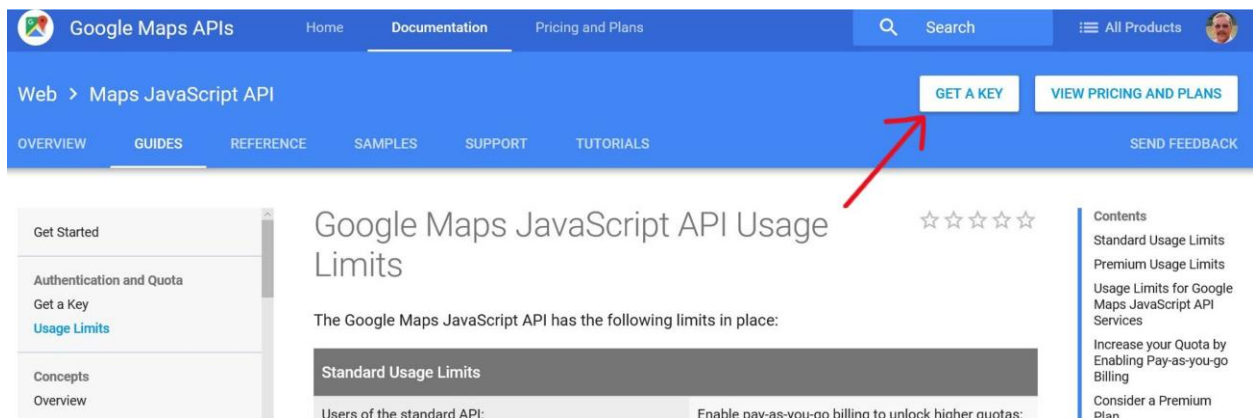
Google Maps APIs Home Documentation Pricing and Plans Search All Products

Web > Maps JavaScript API

GET A KEY VIEW PRICING AND PLANS

OVERVIEW GUIDES REFERENCE SAMPLES SUPPORT TUTORIALS SEND FEEDBACK

Get Started

Authentication and Quota
Get a Key
Usage Limits

Concepts
Overview

Google Maps JavaScript API Usage Limits

☆☆☆☆☆

The Google Maps JavaScript API has the following limits in place:

Standard Usage Limits

Users of the standard API: Enable pay-as-you-go billing to unlock higher quotas:

Contents
Standard Usage Limits
Premium Usage Limits
Usage Limits for Google Maps JavaScript API Services
Increase your Quota by Enabling Pay-as-you-go Billing
Consider a Premium Plan